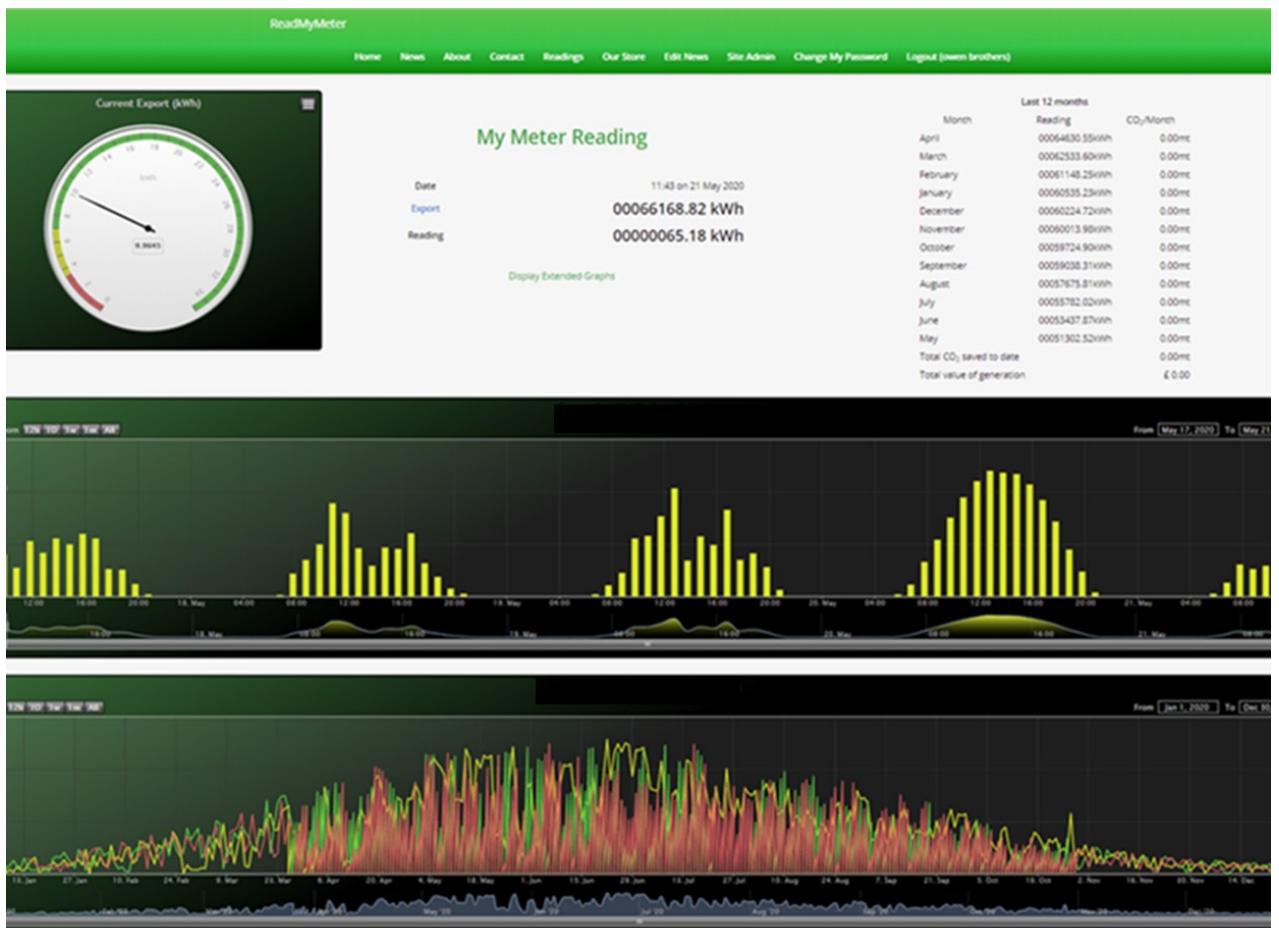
ReadMyMeter

Home News About Contact Readings Our Store Edit News Site Admin Change My Password Logout (owen brothers)

Current Export (kWh)

kWh

9.9645

My Meter Reading

| | |
|---|---|
| Date | 11:43 on 21 May 2020 |
| Export | 00066168.82 kWh |
| Reading | 00000065.18 kWh |

Display Extended Graphs

Last 12 months

| Month | Reading | CO$_2$/Month |
|---|---|---|
| April | 00064630.55kWh | 0.00mt |
| March | 00062533.60kWh | 0.00mt |
| February | 00061148.25kWh | 0.00mt |
| January | 00060535.23kWh | 0.00mt |
| December | 00060224.72kWh | 0.00mt |
| November | 00060013.98kWh | 0.00mt |
| October | 00059724.90kWh | 0.00mt |
| September | 00059038.31kWh | 0.00mt |
| August | 00057675.81kWh | 0.00mt |
| July | 00055782.02kWh | 0.00mt |
| June | 00053437.87kWh | 0.00mt |
| May | 00051302.52kWh | 0.00mt |
| Total CO$_2$ saved to date | | 0.00mt |
| Total value of generation | | £ 0.00 |

om 12h 1D 1w 1m All

From May 17, 2020 To May 21

12:00 16:00 20:00 18. May 04:00 08:00 12:00 16:00 20:00 19. May 04:00 08:00 12:00 16:00 20:00 20. May 04:00 08:00 12:00 16:00 20:00 21. May 04:00 08:00

16:00 18. May 08:00 16:00 19. May 08:00 16:00 20. May 08:00 16:00 21. May 08:00

12h 1D 1w 1m All

From Jan 1, 2020 To Dec 31

13. Jan 27. Jan 10. Feb 24. Feb 9. Mar 23. Mar 6. Apr 20. Apr 4. May 18. May 1. Jun 15. Jun 29. Jun 13. Jul 27. Jul 10. Aug 24. Aug 7. Sep 21. Sep 5. Oct 19. Oct 2. Nov 16. Nov 30. Nov 14. Dec

Feb '20 Apr '20 May '20 Jun '20 Jul '20 Aug '20 Sep '20 Oct '20 Nov '20 Dec '20